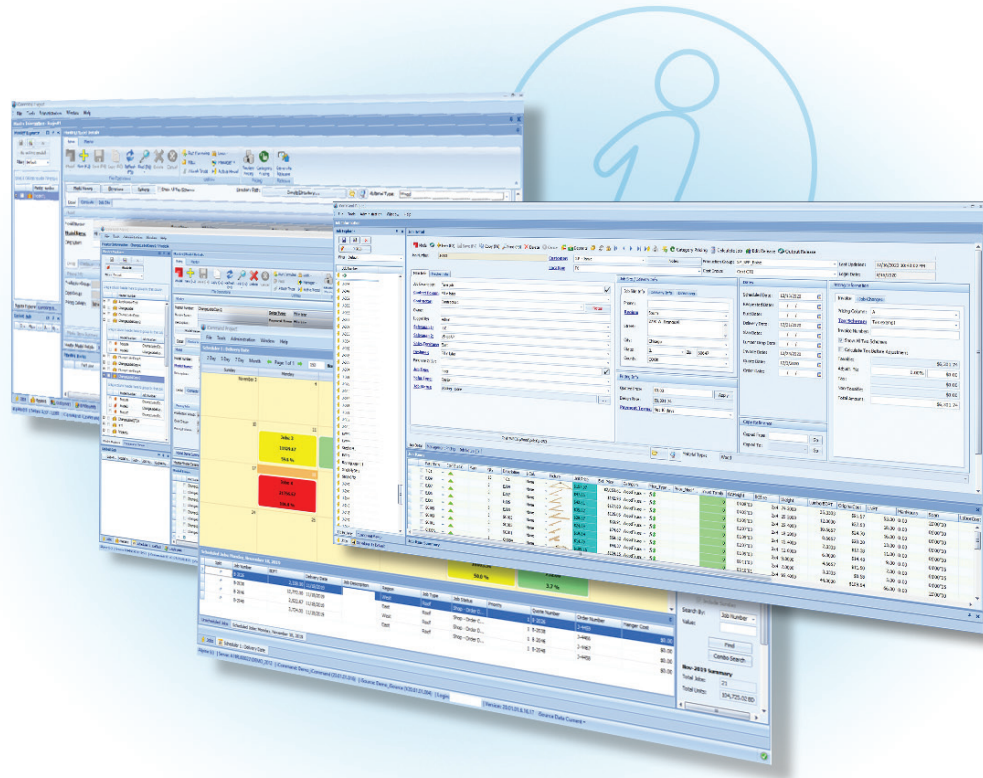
Command Project

File Tools Administration Window Help

Job 2

Job 3

November 3

Sunday

Monday

Search By: Job Number

Value:

Find

Combo Search

Nov-2019 Summary

Total Jobs: 21

Total Units:

Scheduled Jobs: Monday, November 18, 2019

Job Number

Delivery Date

Job Description

Job Type

Job Status

Quote Number

Order Number

Hanger Cost

Roof

Shop - Order O...

$0.00

Billing Info

Pricing Info

Delivery Date

Payment Terms

Pricing Information

Pricing Column

Tax Schedule

Invoice Number

Taxable

Adjust. %

Tax

Total Amount

$0.00

Category Pricing

Calculate Job

Edit Reason

Output Reason

Last Updated

Login Date

Job Status

Estimator

Customer

Salesman

Contact

Address

City

State

Zip

Country